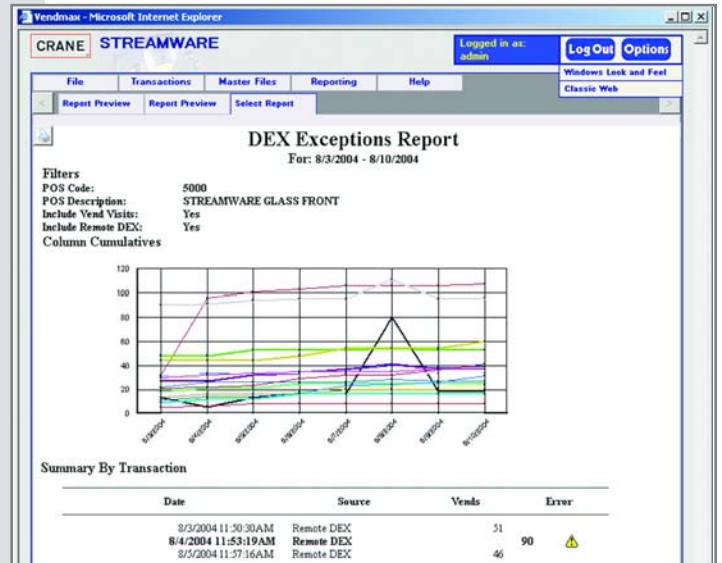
Vendmax - Microsoft Internet Explorer

CRANE STREAMWARE

Logged in as: admin

Log Out Options

Windows Look and Feel
Classic Web

File Transactions Master Files Reporting Help

Report Preview Report Preview Select Report

DEX Exceptions Report
For: 8/3/2004 - 8/10/2004

Filters
POS Code: 5000
POS Description: STREAMWARE GLASS FRONT
Include Vend Visits: Yes
Include Remote DEX: Yes
Column Cumulatives

120
100
80
60
40
20
0

8/3/2004 8/4/2004 8/5/2004 8/6/2004 8/7/2004 8/8/2004 8/9/2004 8/10/2004

Summary By Transaction

| Date | Source | Vends | Error |
|---|---|---|---|
| 8/3/2004 11:50:30AM | Remote DEX | 51 | |
| 8/4/2004 11:53:19AM | Remote DEX | | 90 |
| 8/5/2004 11:57:16AM | Remote DEX | 46 | |